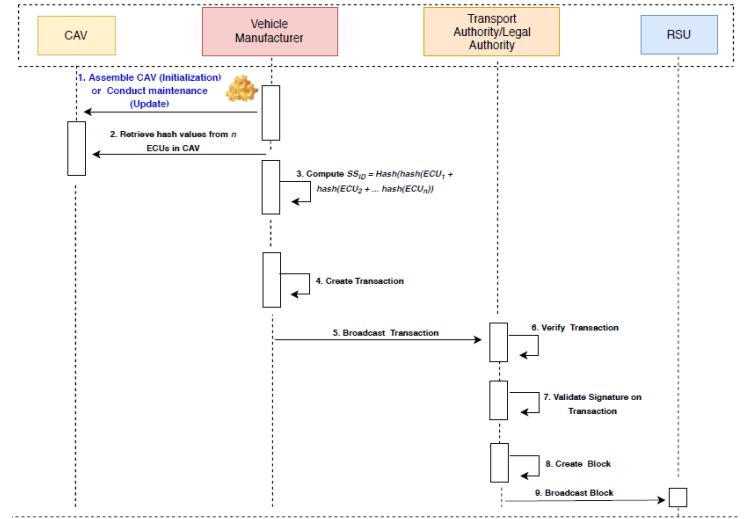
CAV

Vehicle Manufacturer

Transport Authority/Legal Authority

RSU

1. Assemble CAV (Initialization) or Conduct maintenance (Update)

2. Retrieve hash values from $n$ ECUs in CAV

3. Compute $SS_{ID}$ = $Hash(hash(ECU_1 + hash(ECU_2 + ... hash(ECU_n))$

4. Create Transaction

5. Broadcast Transaction

6. Verify Transaction

7. Validate Signature on Transaction

8. Create Block

9. Broadcast Block